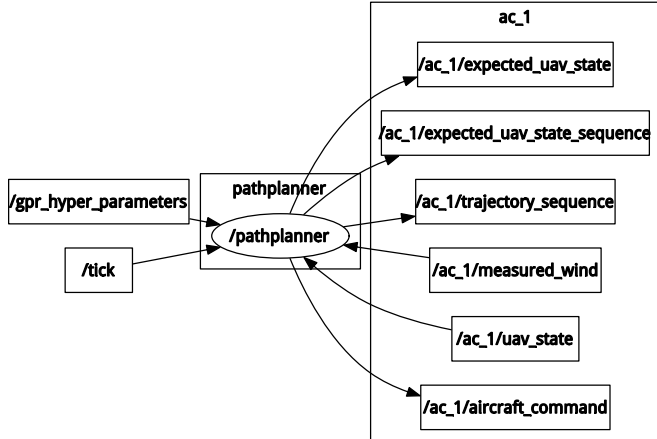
ac_1

/ac_1/expected_uav_state

/ac_1/expected_uav_state_sequence

pathplanner

/gpr_hyper_parameters

/ac_1/trajectory_sequence

/pathplanner

/tick

/ac_1/measured_wind

/ac_1/uav_state

/ac_1/aircraft_command